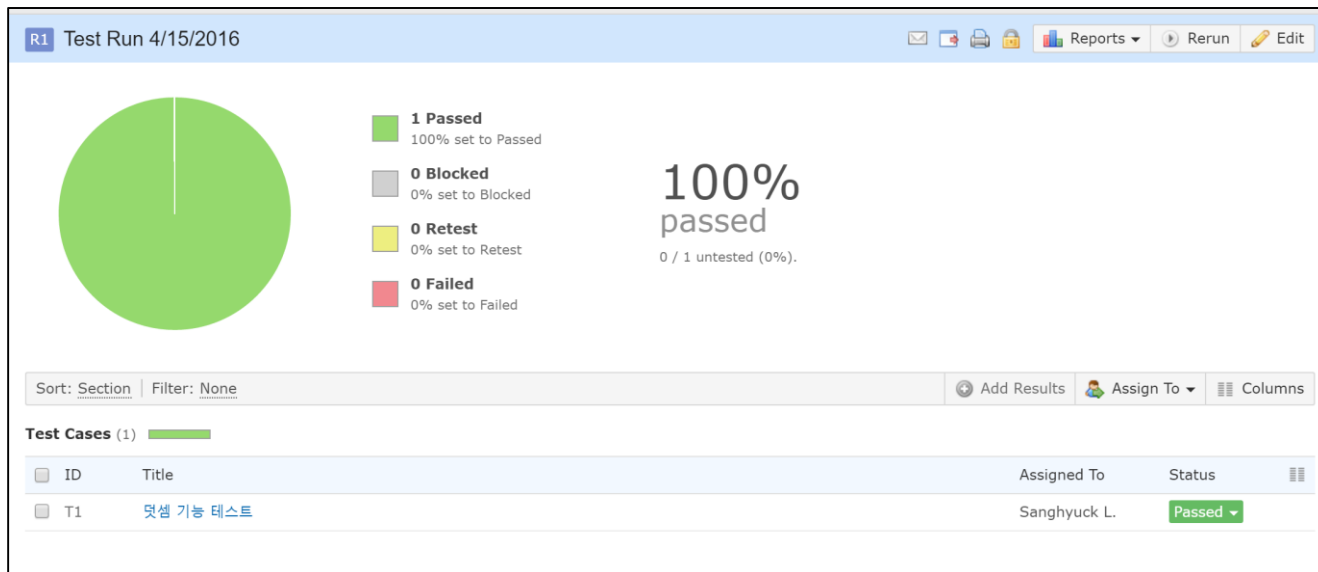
R1 Test Run 4/15/2016

Reports ▾ Rerun Edit

1 Passed
100% set to Passed

0 Blocked
0% set to Blocked

0 Retest
0% set to Retest

0 Failed
0% set to Failed

100%
passed
0 / 1 untested (0%).

Sort: Section | Filter: None

Add Results Assign To ▾ Columns

Test Cases (1)

| | ID | Title | Assigned To | Status |
|---|---|---|---|---|
| | T1 | 덧셈 기능 테스트 | Sanghyuck L. | Passed ▾ |